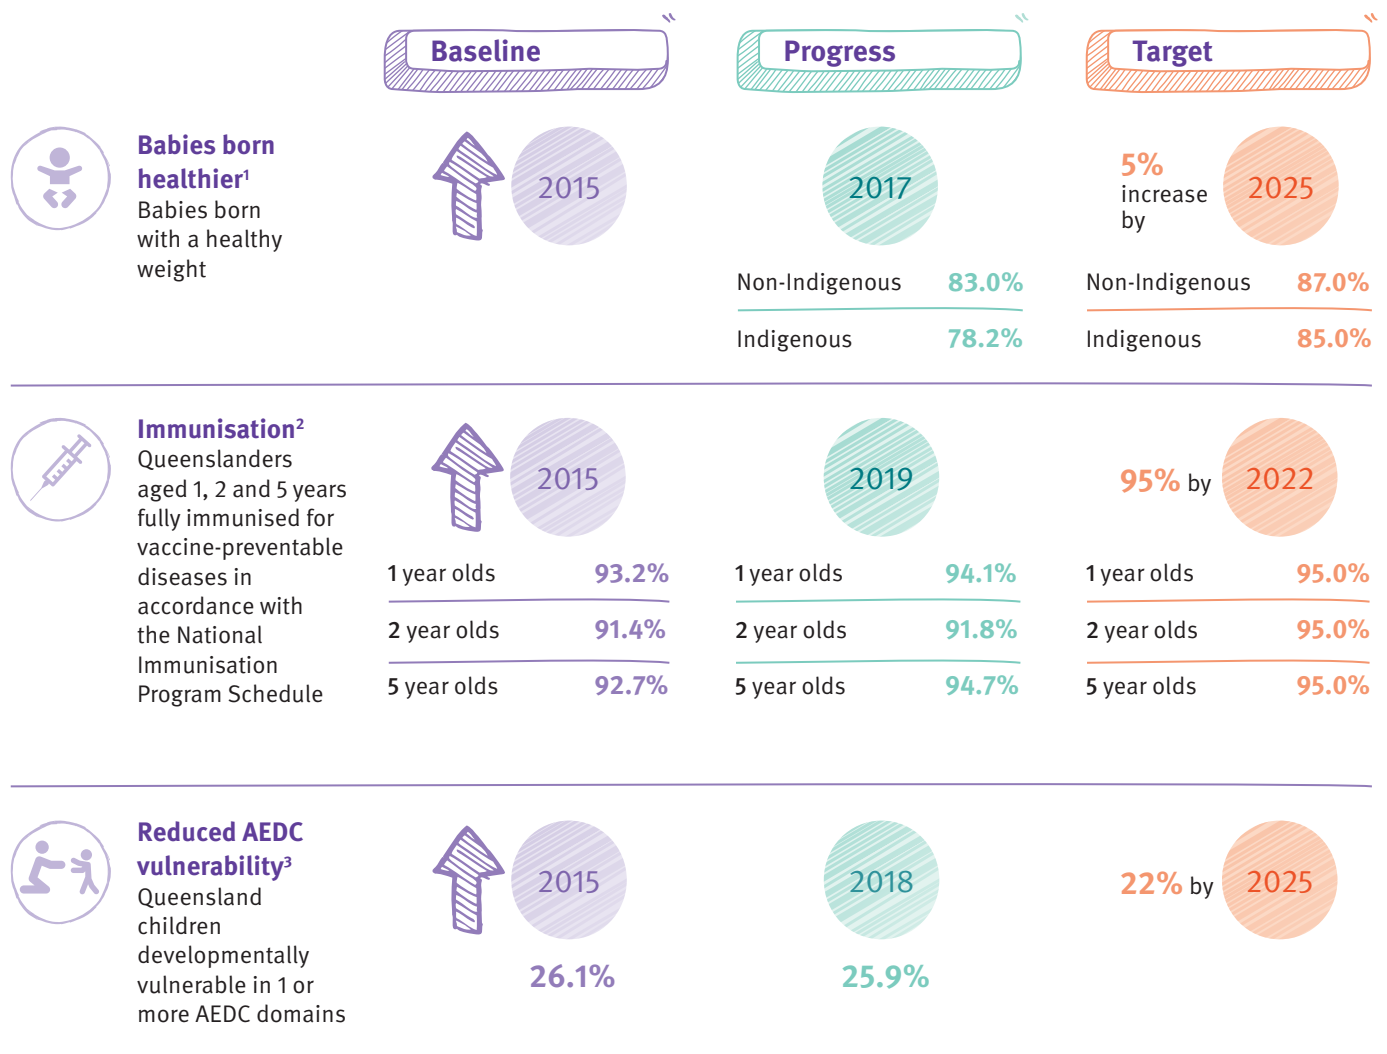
Baseline

Progress

Target

Babies born healthier$^1$
Babies born with a healthy weight

2015

2017

| Non-Indigenous | 83.0% |
|---|---|
| Indigenous | 78.2% |

5% increase by 2025

| Non-Indigenous | 87.0% |
|---|---|
| Indigenous | 85.0% |

Immunisation$^2$
Queenslanders aged 1, 2 and 5 years fully immunised for vaccine-preventable diseases in accordance with the National Immunisation Program Schedule

2015

| 1 year olds | 93.2% |
|---|---|
| 2 year olds | 91.4% |
| 5 year olds | 92.7% |

2019

| 1 year olds | 94.1% |
|---|---|
| 2 year olds | 91.8% |
| 5 year olds | 94.7% |

95% by 2022

| 1 year olds | 95.0% |
|---|---|
| 2 year olds | 95.0% |
| 5 year olds | 95.0% |

Reduced AEDC vulnerability$^3$
Queensland children developmentally vulnerable in 1 or more AEDC domains

2015
26.1%

2018
25.9%

22% by 2025